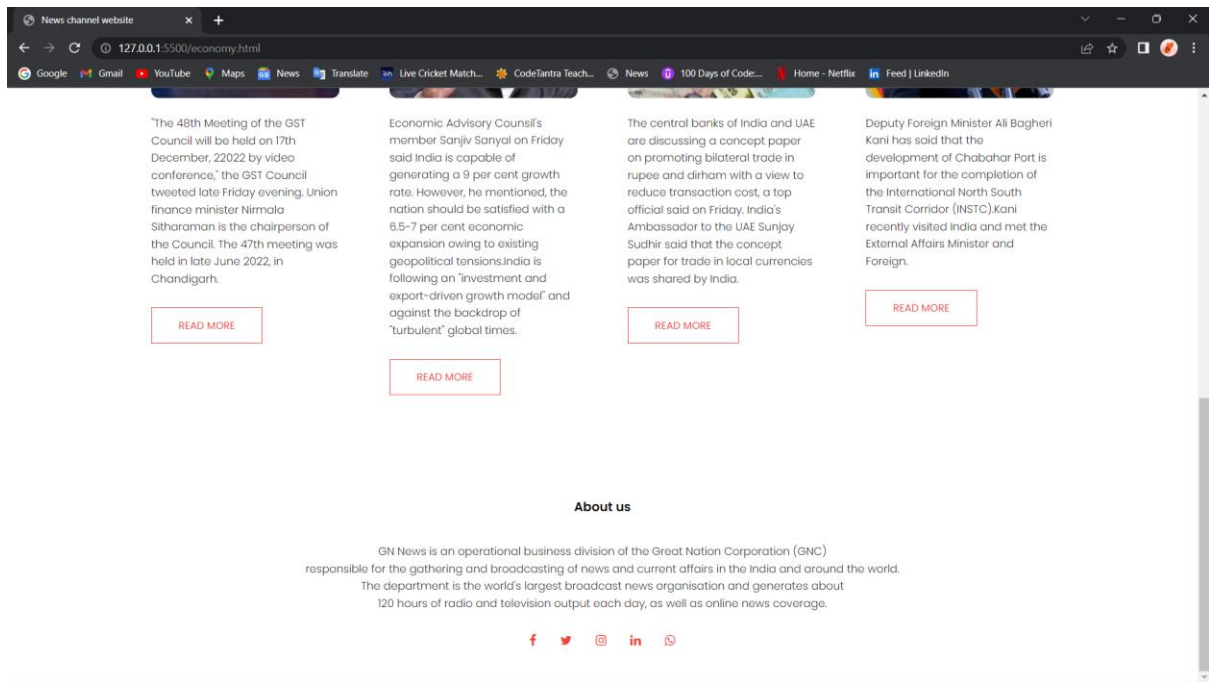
News channel website

127.0.0.1:5500/economy.html

Google Gmail YouTube Maps News Translate Live Cricket Match... CodeTantra Teach... News 100 Days of Code:... Home - Netflix Feed | LinkedIn

"The 48th Meeting of the GST Council will be held on 17th December, 22022 by video conference," the GST Council tweeted late Friday evening. Union finance minister Nirmala Sitharaman is the chairperson of the Council. The 47th meeting was held in late June 2022, in Chandigarh.

READ MORE

Economic Advisory Counsil's member Sanjiv Sanyal on Friday said India is capable of generating a 9 per cent growth rate. However, he mentioned, the nation should be satisfied with a 6.5-7 per cent economic expansion owing to existing geopolitical tensions.India is following an "investment and export-driven growth model" and against the backdrop of "turbulent" global times.

READ MORE

The central banks of India and UAE are discussing a concept paper on promoting bilateral trade in rupee and dirham with a view to reduce transaction cost, a top official said on Friday. India's Ambassador to the UAE Sunjay Sudhir said that the concept paper for trade in local currencies was shared by India.

READ MORE

Deputy Foreign Minister Ali Bagheri Kani has said that the development of Chabahar Port is important for the completion of the International North South Transit Corridor (INSTC).Kani recently visited India and met the External Affairs Minister and Foreign.

READ MORE

About us

GN News is an operational business division of the Great Nation Corporation (GNC) responsible for the gathering and broadcasting of news and current affairs in the India and around the world. The department is the world's largest broadcast news organisation and generates about 120 hours of radio and television output each day, as well as online news coverage.